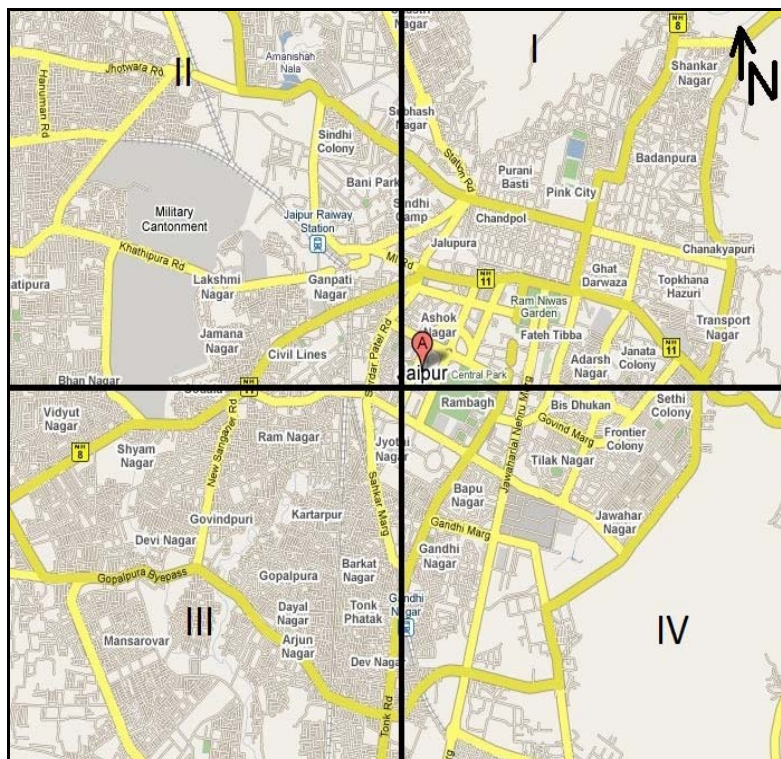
I
II
III
IV
N
NH 8
Shankar Nagar
Nagar
Jhotwara Rd
Hanuman Rd
Amanishah Nala
Subhash Nagar
Sindhi Colony
Station Rd
Purani Basti
Pink City
Badanpura
Bani Park
Military Cantonment
Jaipur Railway Station
Sindhi Camp
Chandpol
Khathipura Rd
Jalupura
Chanakyapuri
atipura
Lakshmi Nagar
Ganpati Nagar
MI Rd
NH 11
Ghat Darwaza
Topkhana Hazuri
Ram Niwas Garden
Ashok Nagar
Fateh Tibba
Transport Nagar
Jamana Nagar
Civil Lines
Sardar Patel Rd
Adarsh Nagar
Janata Colony
NH 11
Bhan Nagar
Jaipur
Central Park
NH
Vidyut Nagar
New Sanganer Rd
Rambagh
Bis Dhukan
Sethi Colony
NH 8
Shyam Nagar
Ram Nagar
Jyoti Nagar
Govind Marg
Frontier Colony
Tilak Nagar
Jawaharlal Nehru Marg
Sahkar Marg
Bapu Nagar
Kartarpur
Govindpuri
Gandhi Marg
Jawahar Nagar
Devi Nagar
Gandhi Nagar
Gopalpura Byepass
Barkat Nagar
Gopalpura
Gandhi Nagar
Dayal Nagar
Tonk Phatak
Mansarovar
Arjun Nagar
Dev Nagar
Tonk Rd